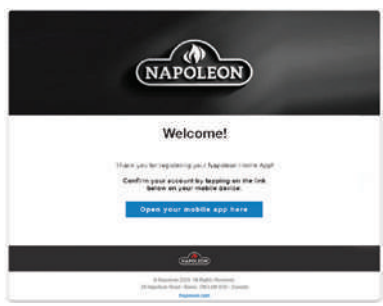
NAPOLEON

Welcome!

Thank you for registering your Napoleon Home App!

Confirm your account by tapping on the link below on your mobile device.

Open your mobile app here

NAPOLEON

© Napoleon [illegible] All Rights Reserved
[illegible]
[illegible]